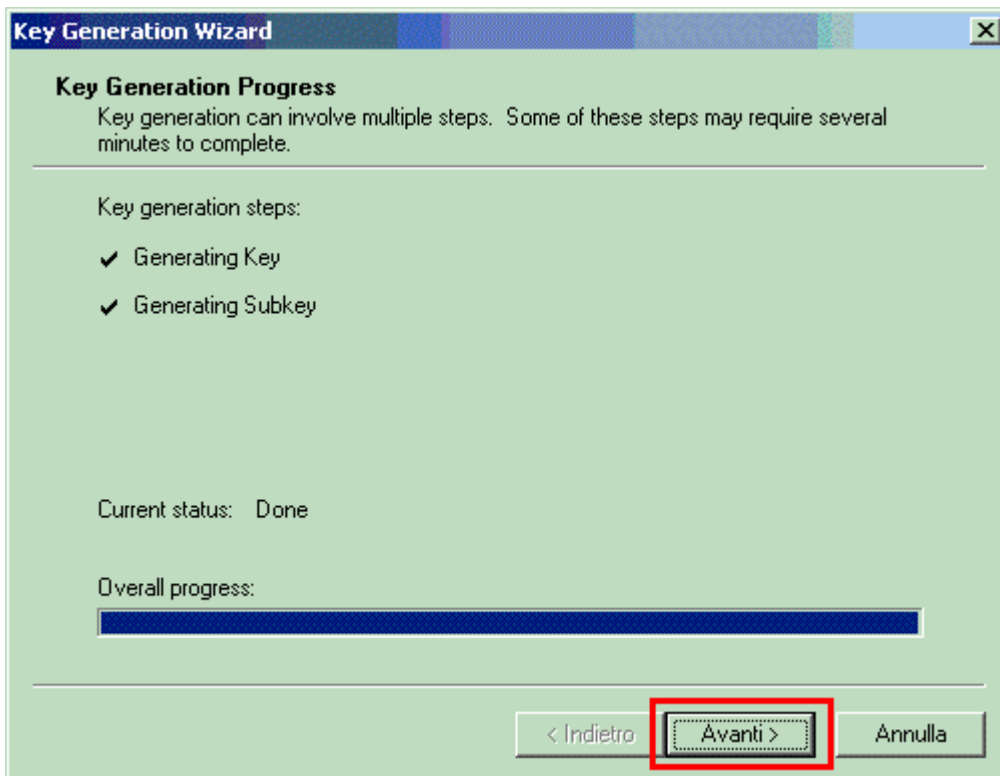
Key Generation Wizard

Key Generation Progress
Key generation can involve multiple steps. Some of these steps may require several minutes to complete.

Key generation steps:

✔ Generating Key

✔ Generating Subkey

Current status: Done

Overall progress:

< Indietro | Avanti > | Annulla